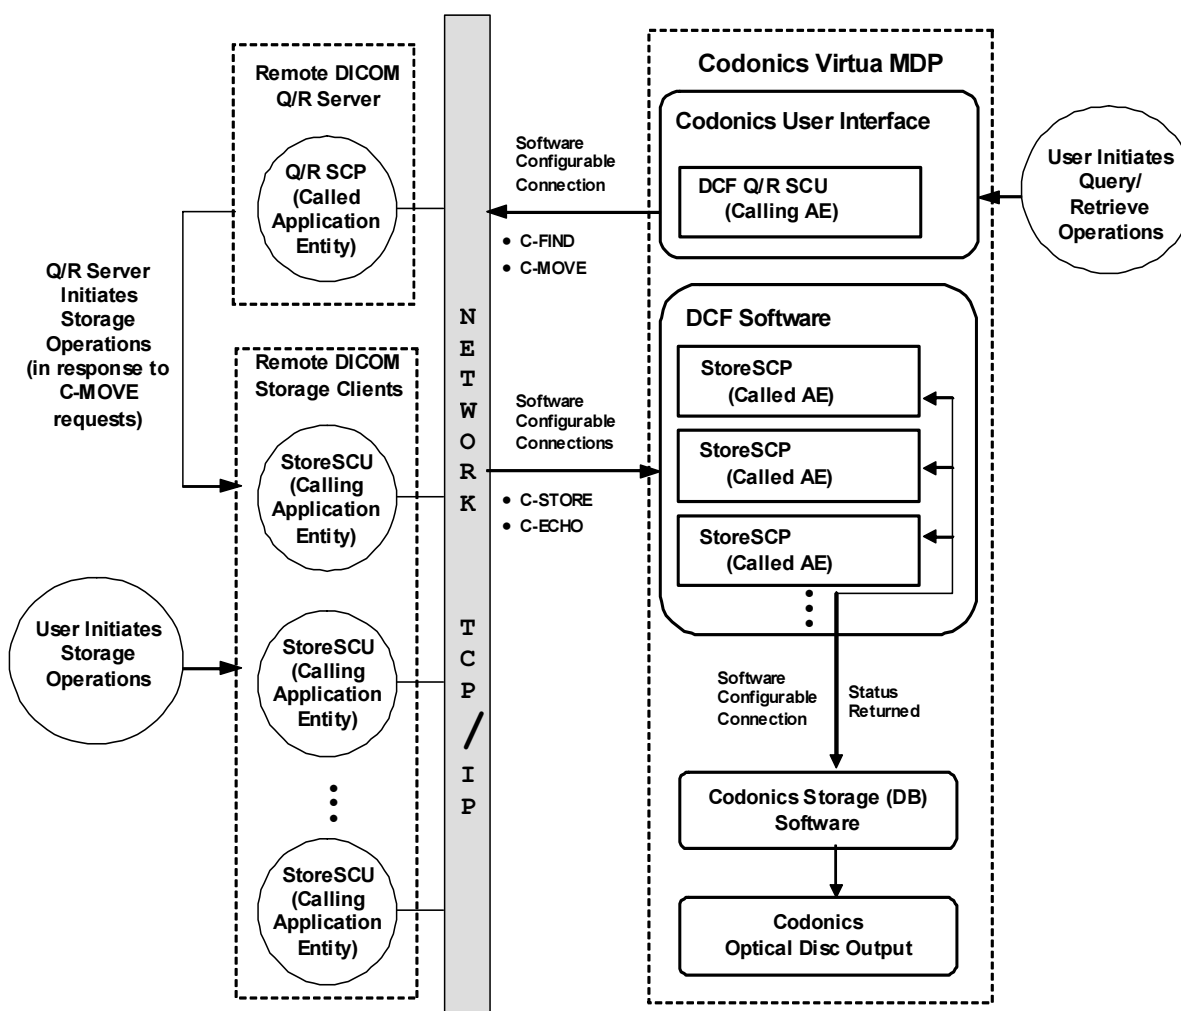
Remote DICOM Q/R Server

Q/R SCP (Called Application Entity)

Q/R Server Initiates Storage Operations (in response to C-MOVE requests)

Remote DICOM Storage Clients

StoreSCU (Calling Application Entity)

User Initiates Storage Operations

StoreSCU (Calling Application Entity)

StoreSCU (Calling Application Entity)

NETWORK TCP/IP

Software Configurable Connection

• C-FIND
• C-MOVE

Software Configurable Connections

• C-STORE
• C-ECHO

Codonics Virtua MDP

Codonics User Interface

DCF Q/R SCU (Calling AE)

User Initiates Query/ Retrieve Operations

DCF Software

StoreSCP (Called AE)

StoreSCP (Called AE)

StoreSCP (Called AE)

Software Configurable Connection

Status Returned

Codonics Storage (DB) Software

Codonics Optical Disc Output